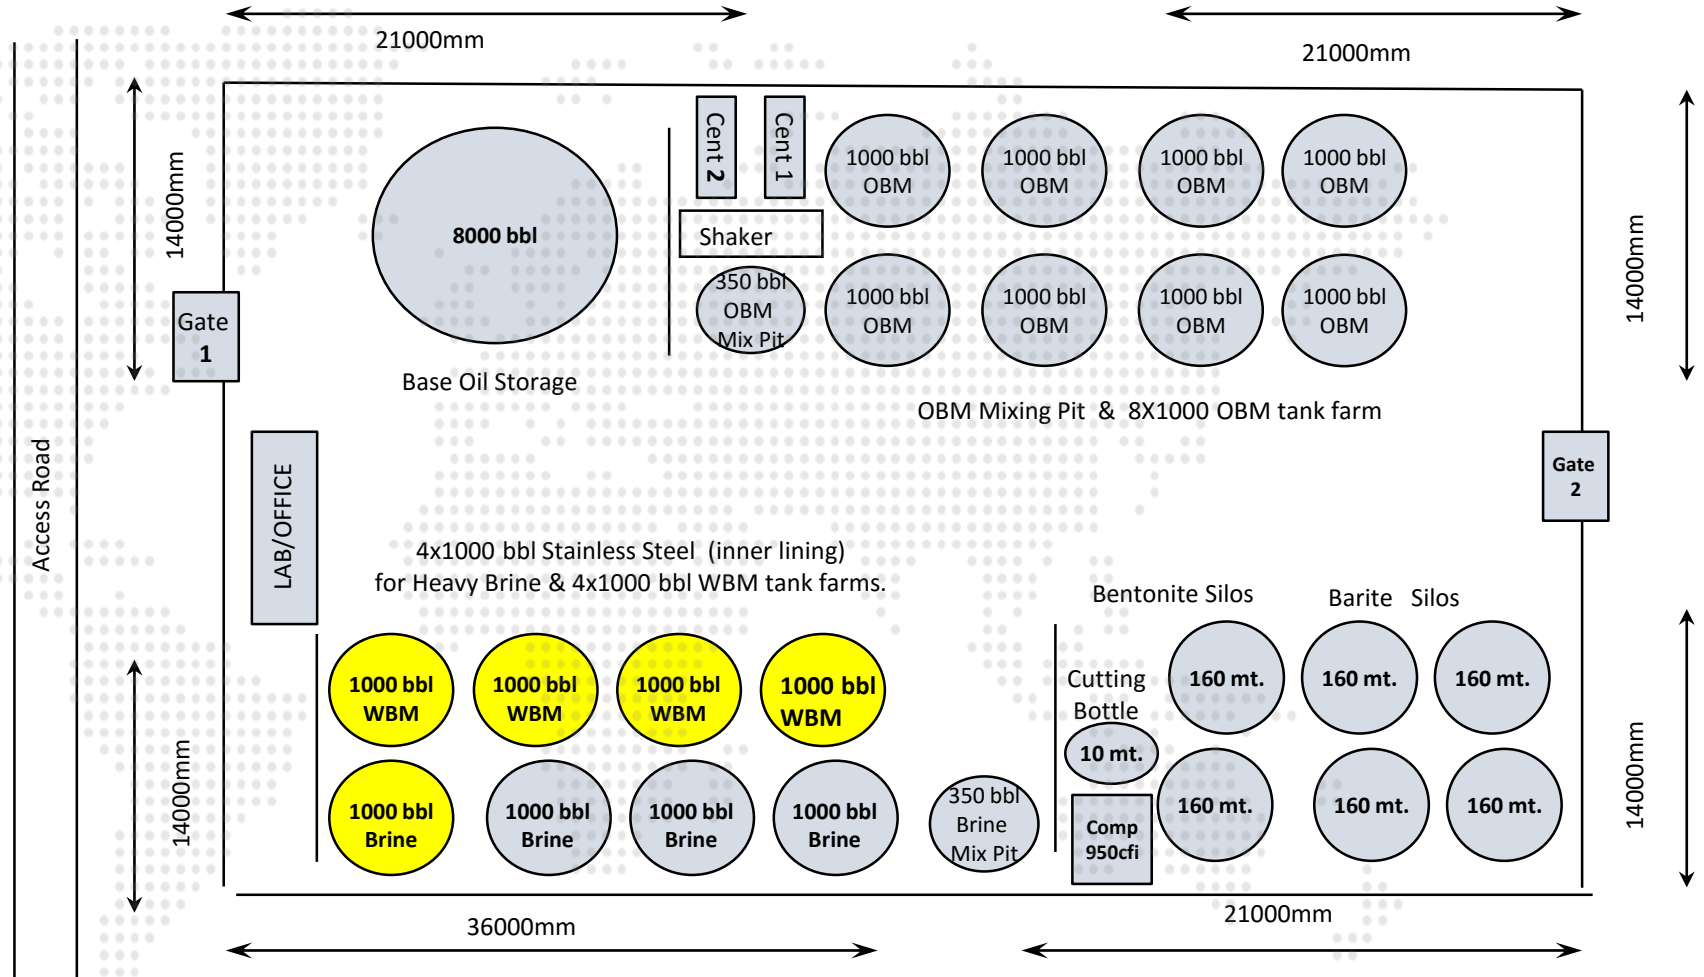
21000mm

21000mm

14000mm

Gate 1

8000 bbl

Base Oil Storage

Cent 2

Cent 1

Shaker

350 bbl OBM Mix Pit

1000 bbl OBM

1000 bbl OBM

1000 bbl OBM

1000 bbl OBM

1000 bbl OBM

1000 bbl OBM

1000 bbl OBM

1000 bbl OBM

OBM Mixing Pit & 8X1000 OBM tank farm

14000mm

Access Road

LAB/OFFICE

Gate 2

4x1000 bbl Stainless Steel (inner lining) for Heavy Brine & 4x1000 bbl WBM tank farms.

Bentonite Silos

Barite Silos

1000 bbl WBM

1000 bbl WBM

1000 bbl WBM

1000 bbl WBM

1000 bbl Brine

1000 bbl Brine

1000 bbl Brine

1000 bbl Brine

350 bbl Brine Mix Pit

Cutting Bottle

10 mt.

Comp 950cfi

160 mt.

160 mt.

160 mt.

160 mt.

160 mt.

160 mt.

14000mm

14000mm

36000mm

21000mm